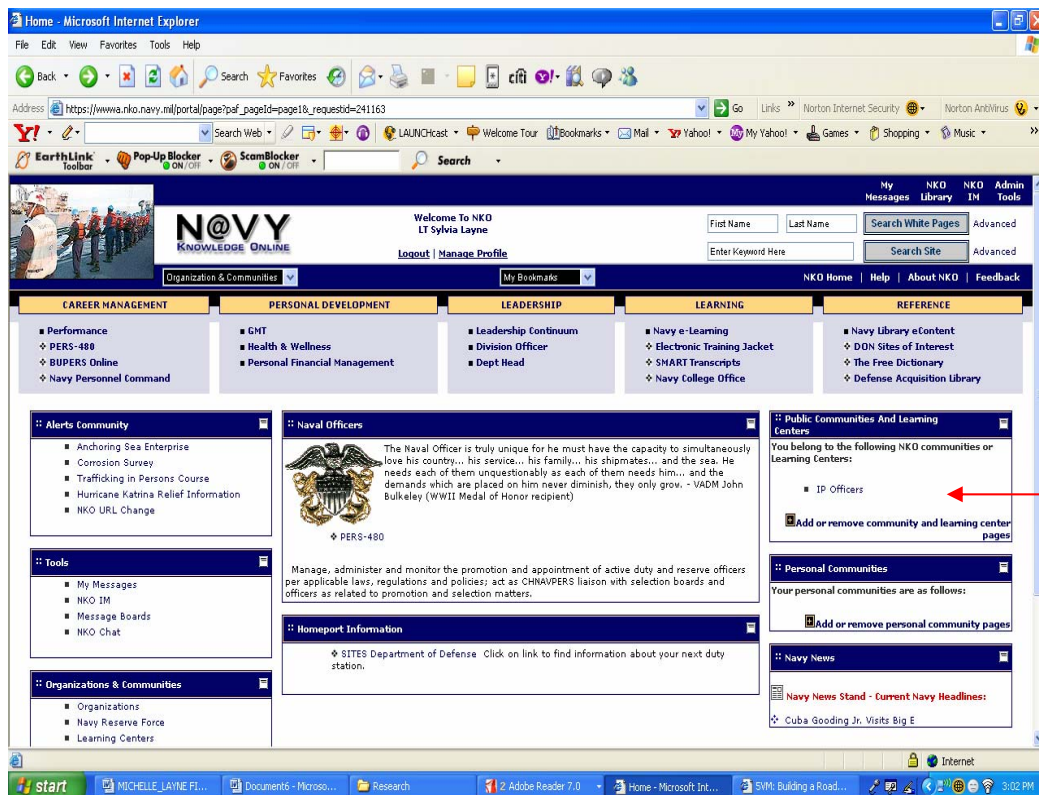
Home - Microsoft Internet Explorer

File Edit View Favorites Tools Help

Back Search Favorites

Address https://wwwa.nko.navy.mil/portal/page?paf_pageId=page1&_requestid=241163 Go Links Norton Internet Security Norton AntiVirus

Search Web LAUNCHcast Welcome Tour Bookmarks Mail Yahoo! My Yahoo! Games Shopping Music

EarthLink Toolbar Pop-Up Blocker ON/OFF ScamBlocker ON/OFF Search

My Messages NKO Library NKO IM Admin Tools

N@VY KNOWLEDGE ONLINE

Welcome To NKO
LT Sylvia Layne

Logout | Manage Profile

First Name Last Name Search White Pages Advanced

Enter Keyword Here Search Site Advanced

Organization & Communities My Bookmarks NKO Home | Help | About NKO | Feedback

CAREER MANAGEMENT
Performance
PERS-480
BUPERS Online
Navy Personnel Command

PERSONAL DEVELOPMENT
GMT
Health & Wellness
Personal Financial Management

LEADERSHIP
Leadership Continuum
Division Officer
Dept Head

LEARNING
Navy e-Learning
Electronic Training Jacket
SMART Transcripts
Navy College Office

REFERENCE
Navy Library eContent
DON Sites of Interest
The Free Dictionary
Defense Acquisition Library

:: Alerts Community
Anchoring Sea Enterprise
Corrosion Survey
Trafficking in Persons Course
Hurricane Katrina Relief Information
NKO URL Change

:: Tools
My Messages
NKO IM
Message Boards
NKO Chat

:: Organizations & Communities
Organizations
Navy Reserve Force
Learning Centers

:: Naval Officers
The Naval Officer is truly unique for he must have the capacity to simultaneously love his country... his service... his family... his shipmates... and the sea. He needs each of them unquestionably as each of them needs him... and the demands which are placed on him never diminish, they only grow. - VADM John Bulkeley (WWII Medal of Honor recipient)

PERS-480

Manage, administer and monitor the promotion and appointment of active duty and reserve officers per applicable laws, regulations and policies; act as CHNAVPERS liaison with selection boards and officers as related to promotion and selection matters.

:: Homeport Information
SITES Department of Defense Click on link to find information about your next duty station.

:: Public Communities And Learning Centers
You belong to the following NKO communities or Learning Centers:
IP Officers
Add or remove community and learning center pages

:: Personal Communities
Your personal communities are as follows:
Add or remove personal community pages

:: Navy News
Navy News Stand - Current Navy Headlines:
Cuba Gooding Jr. Visits Big E

Internet

start MICHELLE_LAYNE FI... Document6 - Microso... Research 2 Adobe Reader 7.0 Home - Microsoft Int... SVM: Building a Road... 3:02 PM